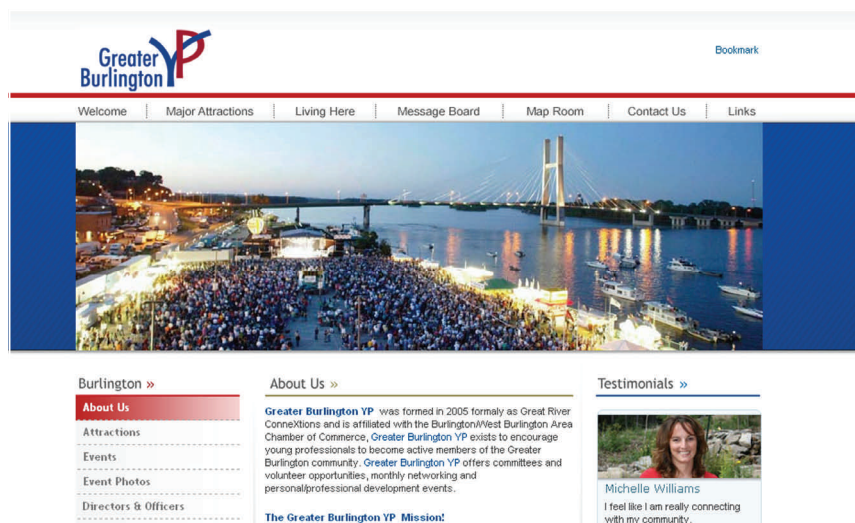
Greater Burlington YP

Bookmark

Welcome | Major Attractions | Living Here | Message Board | Map Room | Contact Us | Links

Burlington »

About Us
Attractions
Events
Event Photos
Directors & Officers

About Us »

Greater Burlington YP was formed in 2005 formaly as Great River ConneXtions and is affiliated with the Burlington/West Burlington Area Chamber of Commerce, Greater Burlington YP exists to encourage young professionals to become active members of the Greater Burlington community. Greater Burlington YP offers committees and volunteer opportunities, monthly networking and personal/professional development events.

The Greater Burlington YP Mission!

Testimonials »

Michelle Williams

I feel like I am really connecting with my community.